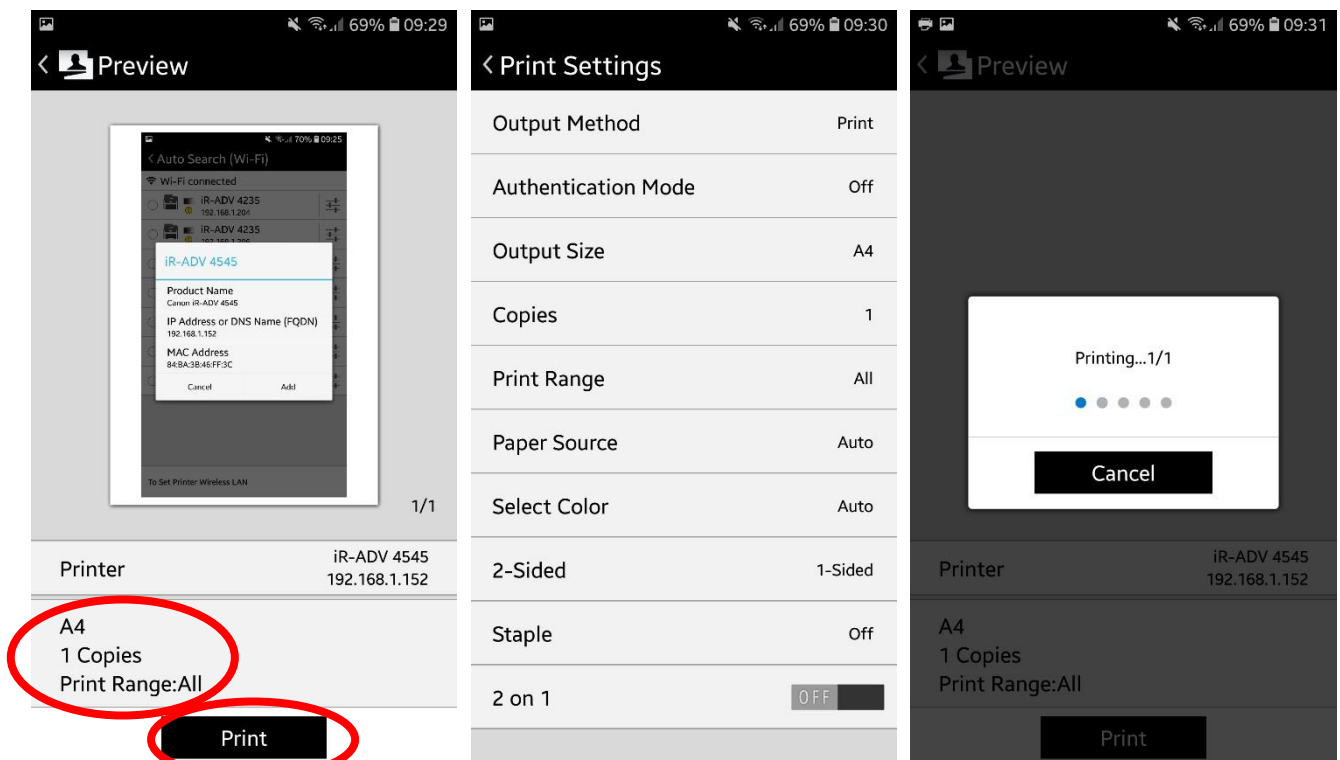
69% 09:29

Preview

70% 09:25

Auto Search (Wi-Fi)

Wi-Fi connected

iR-ADV 4235
192.168.1.204

iR-ADV 4235
192.168.1.206

iR-ADV 4545

Product Name
Canon iR-ADV 4545

IP Address or DNS Name (FQDN)
192.168.1.152

MAC Address
84:BA:3B:46:FF:3C

Cancel Add

To Set Printer Wireless LAN

1/1

Printer
iR-ADV 4545
192.168.1.152

A4
1 Copies
Print Range:All

Print

69% 09:30

Print Settings

| Output Method | Print |
|---|---|
| Authentication Mode | Off |
| Output Size | A4 |
| Copies | 1 |
| Print Range | All |
| Paper Source | Auto |
| Select Color | Auto |
| 2-Sided | 1-Sided |
| Staple | Off |
| 2 on 1 | OFF |

69% 09:31

Preview

Printing...1/1

Cancel

Printer
iR-ADV 4545
192.168.1.152

A4
1 Copies
Print Range:All

Print